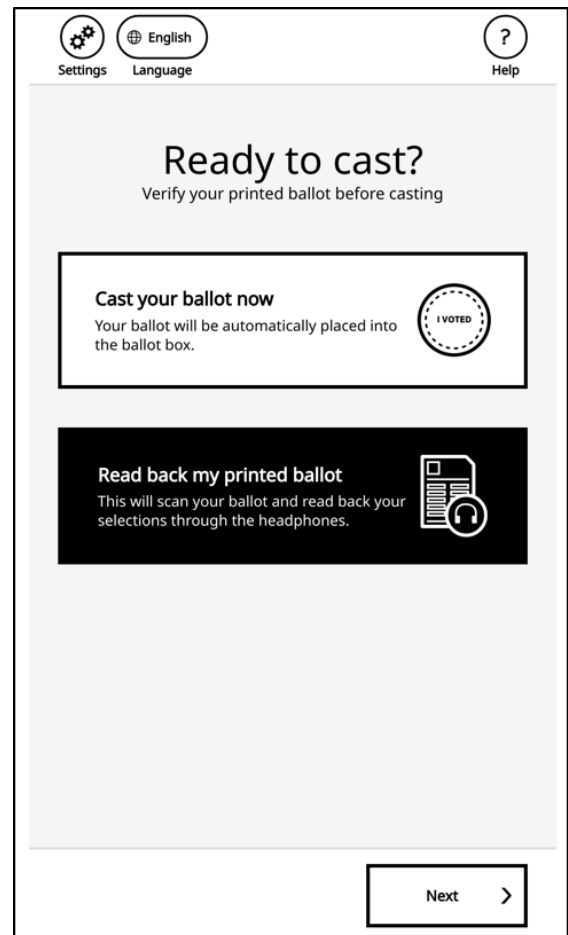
Settings English Language ? Help

Ready to cast?
Verify your printed ballot before casting

Cast your ballot now
Your ballot will be automatically placed into the ballot box.
I VOTED

Read back my printed ballot
This will scan your ballot and read back your selections through the headphones.

Next >